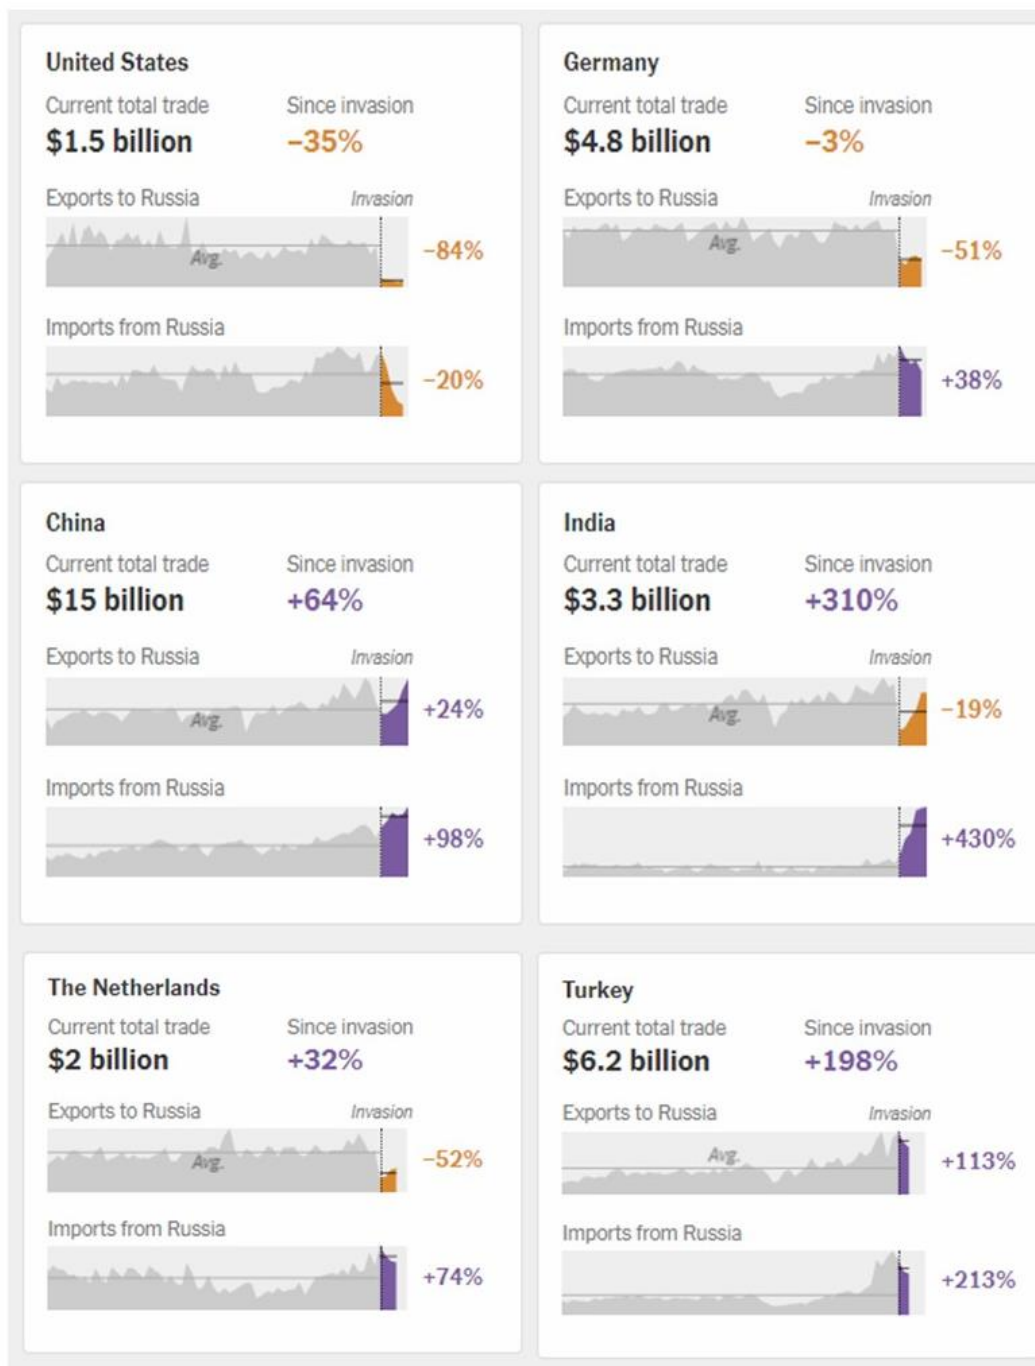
United States
Current total trade
$1.5 billion
Since invasion
−35%
Exports to Russia
Invasion
Avg.
−84%
Imports from Russia
−20%

Germany
Current total trade
$4.8 billion
Since invasion
−3%
Exports to Russia
Invasion
Avg.
−51%
Imports from Russia
+38%

China
Current total trade
$15 billion
Since invasion
+64%
Exports to Russia
Invasion
Avg.
+24%
Imports from Russia
+98%

India
Current total trade
$3.3 billion
Since invasion
+310%
Exports to Russia
Invasion
Avg.
−19%
Imports from Russia
+430%

The Netherlands
Current total trade
$2 billion
Since invasion
+32%
Exports to Russia
Invasion
Avg.
−52%
Imports from Russia
+74%

Turkey
Current total trade
$6.2 billion
Since invasion
+198%
Exports to Russia
Invasion
Avg.
+113%
Imports from Russia
+213%